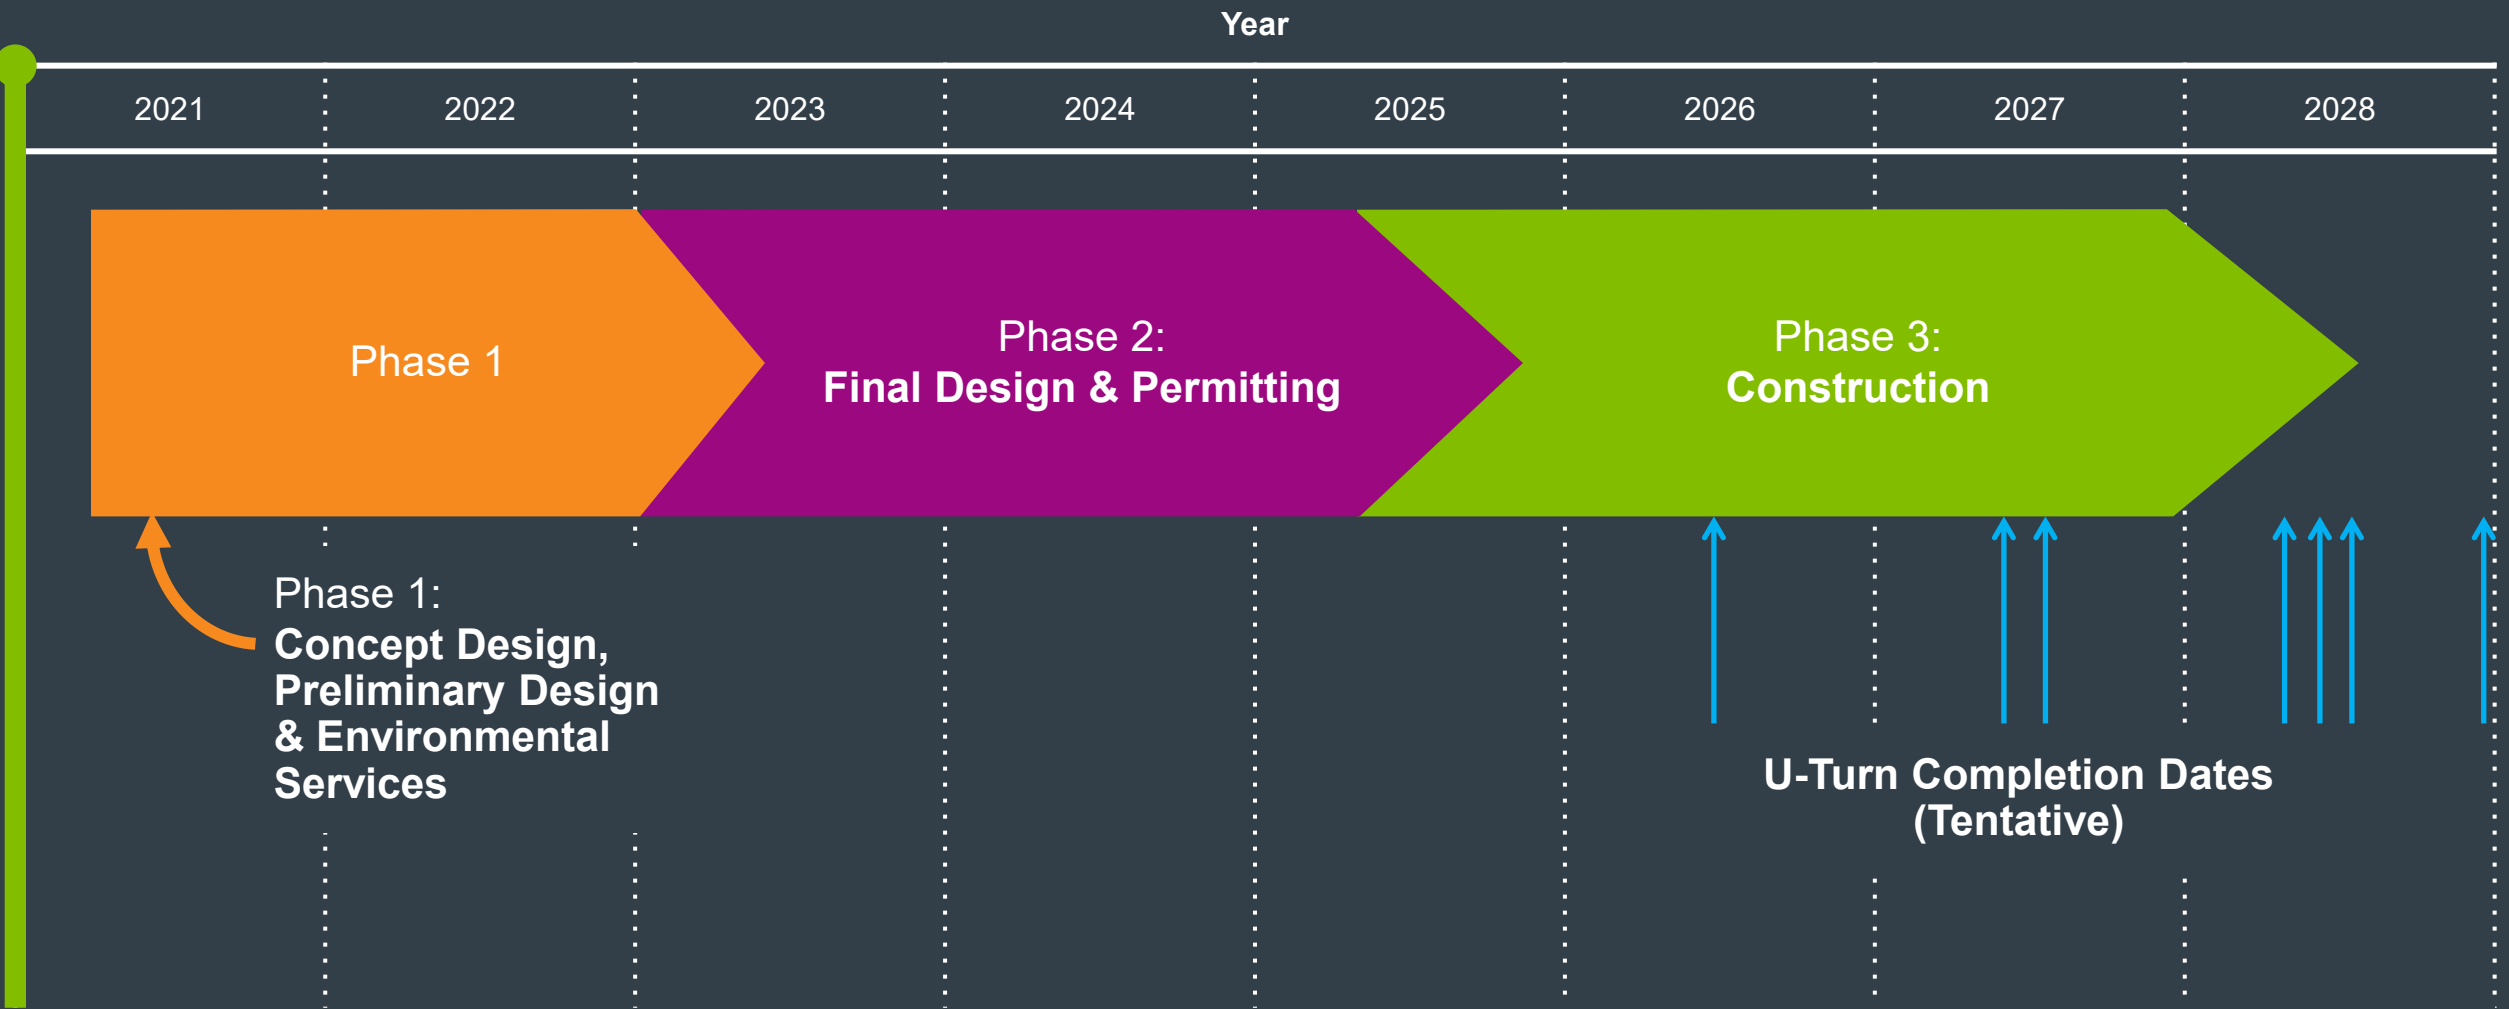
Year

| 2021 | 2022 | 2023 | 2024 | 2025 | 2026 | 2027 | 2028 |
|---|---|---|---|---|---|---|---|

Phase 1

Phase 2:
Final Design & Permitting

Phase 3:
Construction

Phase 1:
Concept Design, Preliminary Design & Environmental Services

U-Turn Completion Dates (Tentative)